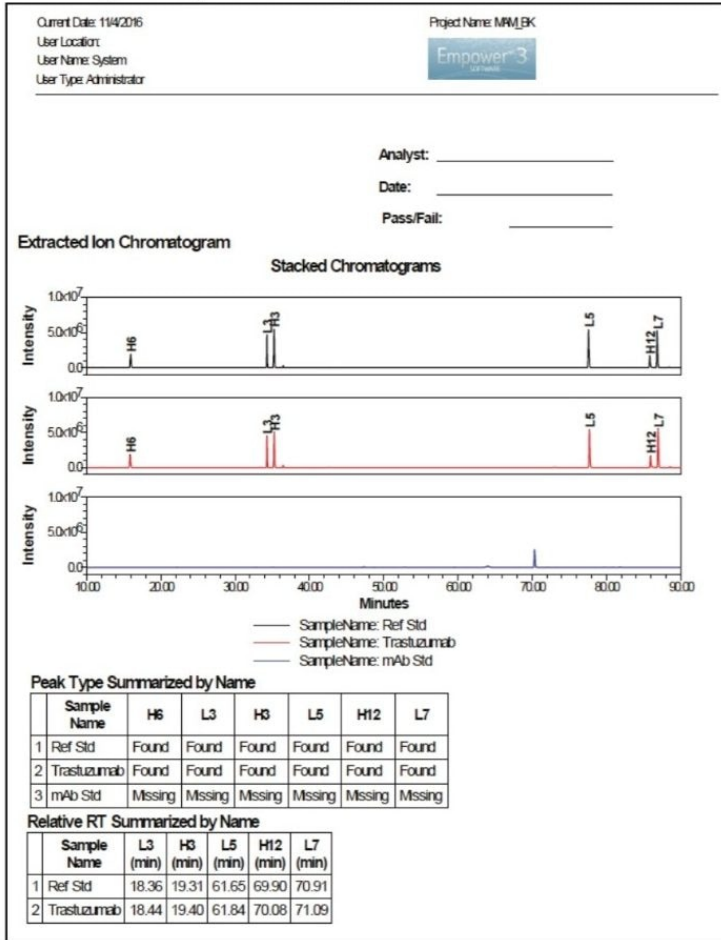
Current Date: 11/4/2016
User Location:
User Name: System
User Type: Administrator

Project Name: MAM_BK

Empower 3

Analyst: ____________________

Date: ____________________

Pass/Fail: ______________

Extracted Ion Chromatogram

Stacked Chromatograms

$1.0x10^7$
$5.0x10^6$
0.0
Intensity
H6
L3
H3
L5
H12
L7

$1.0x10^7$
$5.0x10^6$
0.0
Intensity
H6
L3
H3
L5
H12
L7

$1.0x10^7$
$5.0x10^6$
0.0
Intensity

10.00 20.00 30.00 40.00 50.00 60.00 70.00 80.00 90.00
Minutes

SampleName: Ref Std
SampleName: Trastuzumab
SampleName: mAb Std

Peak Type Summarized by Name

| | Sample Name | H6 | L3 | H3 | L5 | H12 | L7 |
|---|---|---|---|---|---|---|---|
| 1 | Ref Std | Found | Found | Found | Found | Found | Found |
| 2 | Trastuzumab | Found | Found | Found | Found | Found | Found |
| 3 | mAb Std | Missing | Missing | Missing | Missing | Missing | Missing |

Relative RT Summarized by Name

| | Sample Name | L3 (min) | H3 (min) | L5 (min) | H12 (min) | L7 (min) |
|---|---|---|---|---|---|---|
| 1 | Ref Std | 18.36 | 19.31 | 61.65 | 69.90 | 70.91 |
| 2 | Trastuzumab | 18.44 | 19.40 | 61.84 | 70.08 | 71.09 |